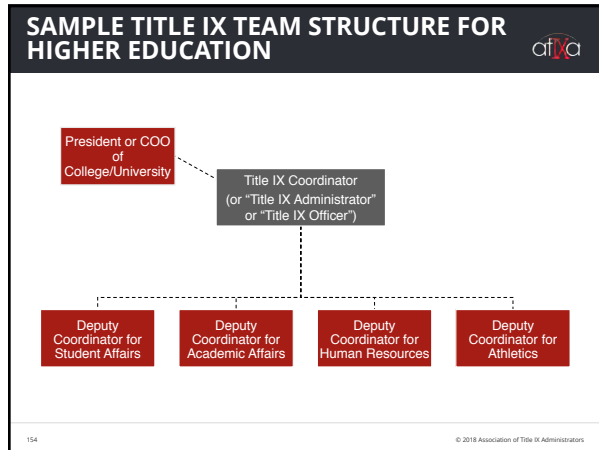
SAMPLE TITLE IX TEAM STRUCTURE FOR HIGHER EDUCATION

atIXa

President or COO of College/University

Title IX Coordinator (or "Title IX Administrator" or "Title IX Officer")

Deputy Coordinator for Student Affairs

Deputy Coordinator for Academic Affairs

Deputy Coordinator for Human Resources

Deputy Coordinator for Athletics

154

© 2018 Association of Title IX Administrators